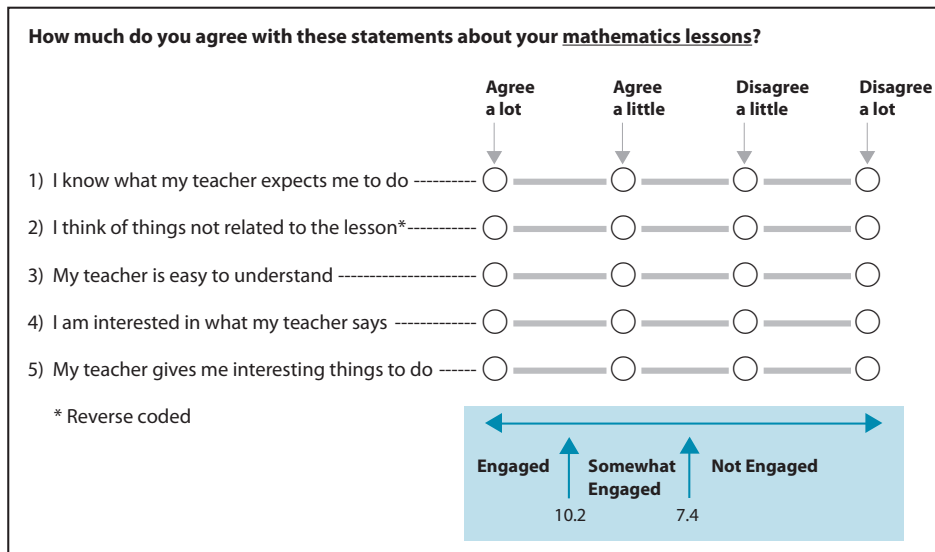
**How much do you agree with these statements about your mathematics lessons?**

| | Agree a lot | Agree a little | Disagree a little | Disagree a lot |
|---|---|---|---|---|
| 1) I know what my teacher expects me to do ---------- | ◯ | ◯ | ◯ | ◯ |
| 2) I think of things not related to the lesson*----------- | ◯ | ◯ | ◯ | ◯ |
| 3) My teacher is easy to understand --------------------- | ◯ | ◯ | ◯ | ◯ |
| 4) I am interested in what my teacher says ------------- | ◯ | ◯ | ◯ | ◯ |
| 5) My teacher gives me interesting things to do ------ | ◯ | ◯ | ◯ | ◯ |

* Reverse coded

Engaged

10.2

Somewhat Engaged

7.4

Not Engaged